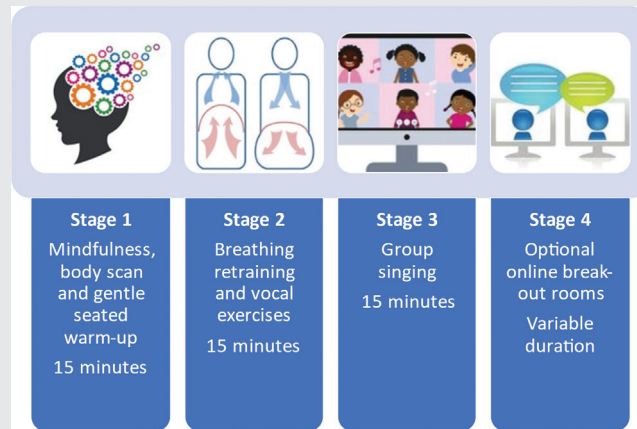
Stage 1

Mindfulness, body scan and gentle seated warm-up

15 minutes

Stage 2

Breathing retraining and vocal exercises

15 minutes

Stage 3

Group singing

15 minutes

Stage 4

Optional online breakout rooms

Variable duration